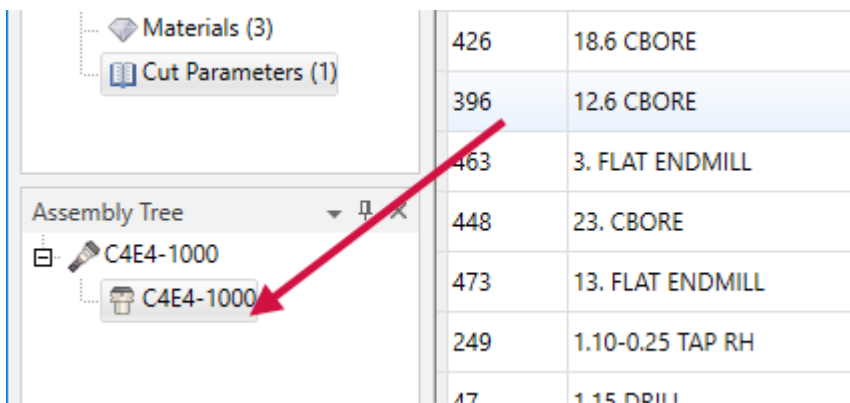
Materials (3)
Cut Parameters (1)

Assembly Tree
C4E4-1000
C4E4-1000

| 426 | 18.6 CBORE |
|---|---|
| 396 | 12.6 CBORE |
| 463 | 3. FLAT ENDMILL |
| 448 | 23. CBORE |
| 473 | 13. FLAT ENDMILL |
| 249 | 1.10-0.25 TAP RH |
| 47 | 1.15 DRILL |